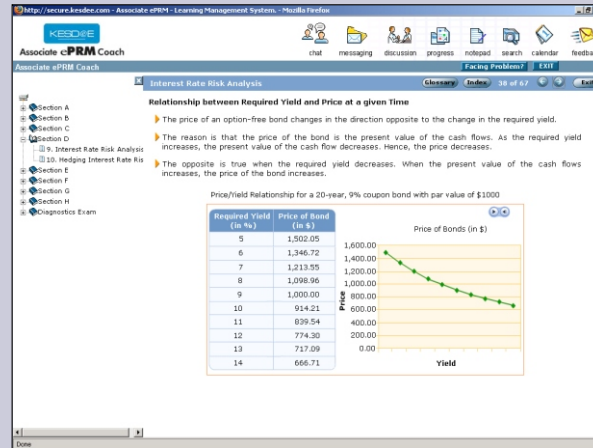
http://secure.kesdee.com - Associate ePRM - Learning Management System. - Mozilla Firefox

KESDEE
Associate ePRM Coach

chat messaging discussion progress notepad search calendar feedba

Associate ePRM Coach

Facing Problem? EXIT

Interest Rate Risk Analysis

Glossary Index 38 of 67

Section A
Section B
Section C
Section D
9. Interest Rate Risk Analysis
10. Hedging Interest Rate Ris
Section E
Section F
Section G
Section H
Diagnostics Exam

Relationship between Required Yield and Price at a given Time

The price of an option-free bond changes in the direction opposite to the change in the required yield.

The reason is that the price of the bond is the present value of the cash flows. As the required yield increases, the present value of the cash flow decreases. Hence, the price decreases.

The opposite is true when the required yield decreases. When the present value of the cash flows increases, the price of the bond increases.

Price/Yield Relationship for a 20-year, 9% coupon bond with par value of $1000

| Required Yield (in %) | Price of Bond (in $) |
|---|---|
| 5 | 1,502.05 |
| 6 | 1,346.72 |
| 7 | 1,213.55 |
| 8 | 1,098.96 |
| 9 | 1,000.00 |
| 10 | 914.21 |
| 11 | 839.54 |
| 12 | 774.30 |
| 13 | 717.09 |
| 14 | 666.71 |

Price of Bonds (in $)

1,600.00
1,400.00
1,200.00
1,000.00
800.00
600.00
400.00
200.00
0.00

Price

Yield

Done